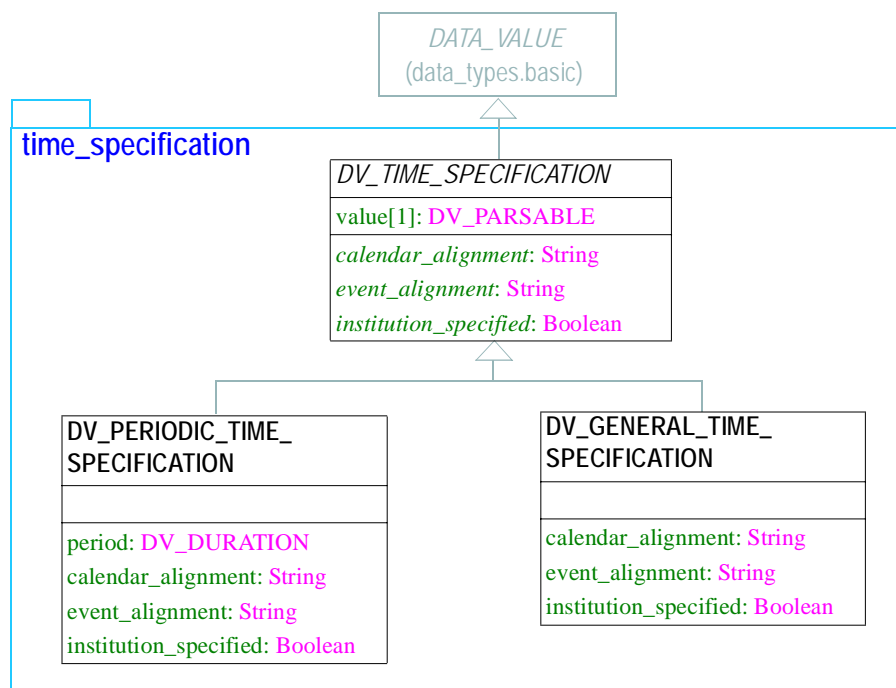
DATA_VALUE
(data_types.basic)

time_specification

DV_TIME_SPECIFICATION
value[1]: DV_PARSABLE
calendar_alignment: String
event_alignment: String
institution_specified: Boolean

DV_PERIODIC_TIME_SPECIFICATION
period: DV_DURATION
calendar_alignment: String
event_alignment: String
institution_specified: Boolean

DV_GENERAL_TIME_SPECIFICATION
calendar_alignment: String
event_alignment: String
institution_specified: Boolean